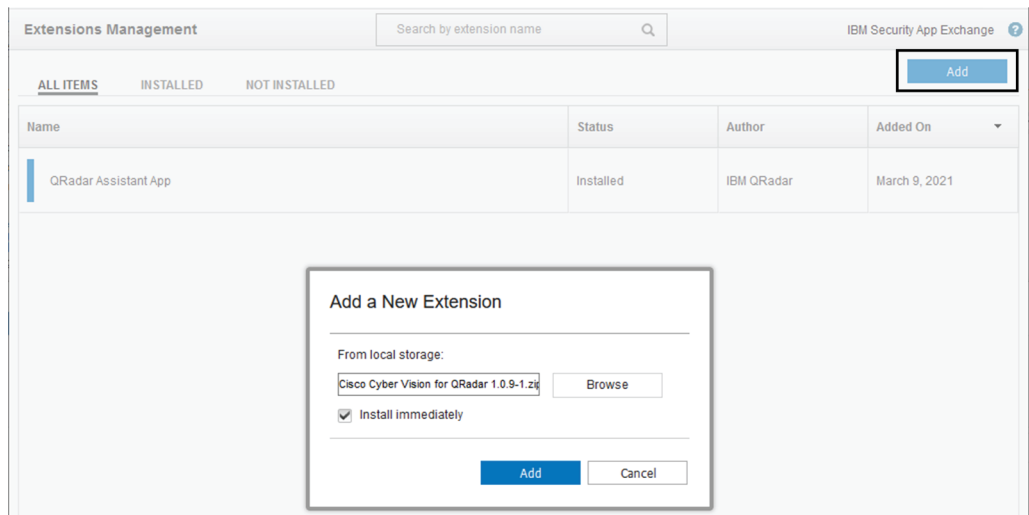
Extensions Management

Search by extension name

IBM Security App Exchange

ALL ITEMS INSTALLED NOT INSTALLED

Add

| Name | Status | Author | Added On |
|---|---|---|---|
| QRadar Assistant App | Installed | IBM QRadar | March 9, 2021 |

Add a New Extension

From local storage:

Cisco Cyber Vision for QRadar 1.0.9-1.zip

Browse

Install immediately

Add

Cancel